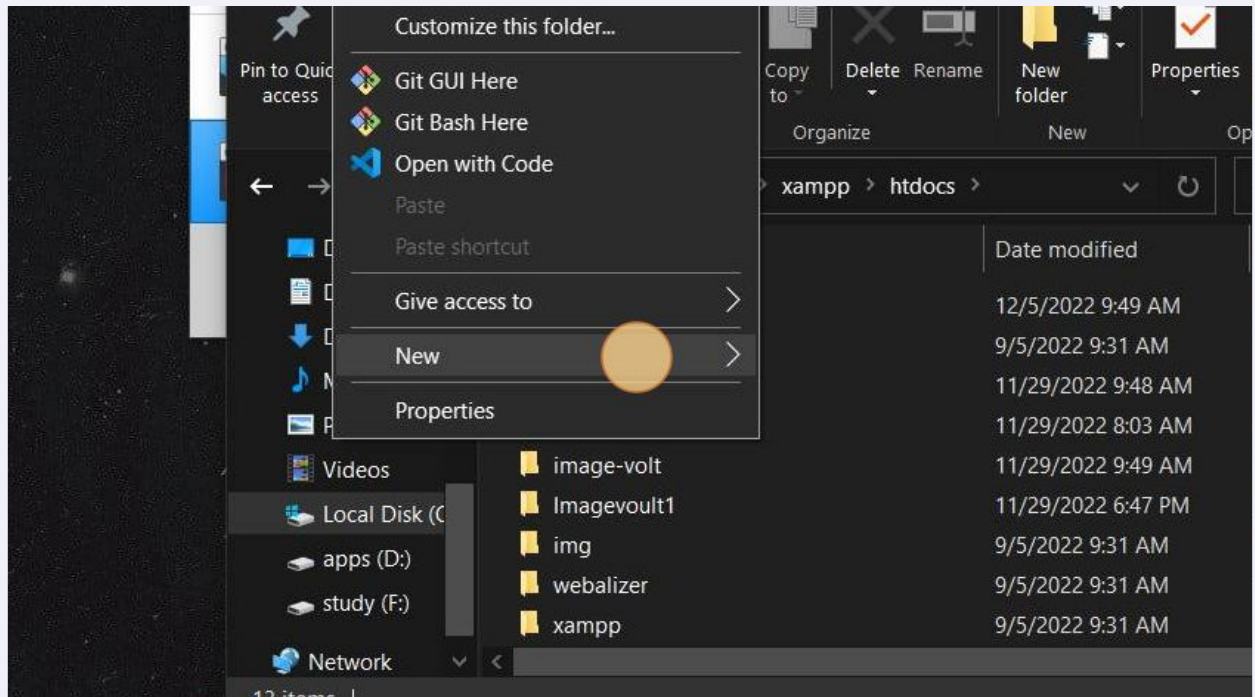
Pin to Quic access

Customize this folder...
Git GUI Here
Git Bash Here
Open with Code
Paste
Paste shortcut
Give access to
New
Properties

Copy to
Delete
Rename
Organize
New folder
New
Properties
Op

xampp > htdocs >

D
D
D
M
P
Videos
Local Disk (C
apps (D:)
study (F:)
Network

Date modified
12/5/2022 9:49 AM
9/5/2022 9:31 AM
11/29/2022 9:48 AM
11/29/2022 8:03 AM
image-volt 11/29/2022 9:49 AM
Imagevoult1 11/29/2022 6:47 PM
img 9/5/2022 9:31 AM
webalizer 9/5/2022 9:31 AM
xampp 9/5/2022 9:31 AM

13 items